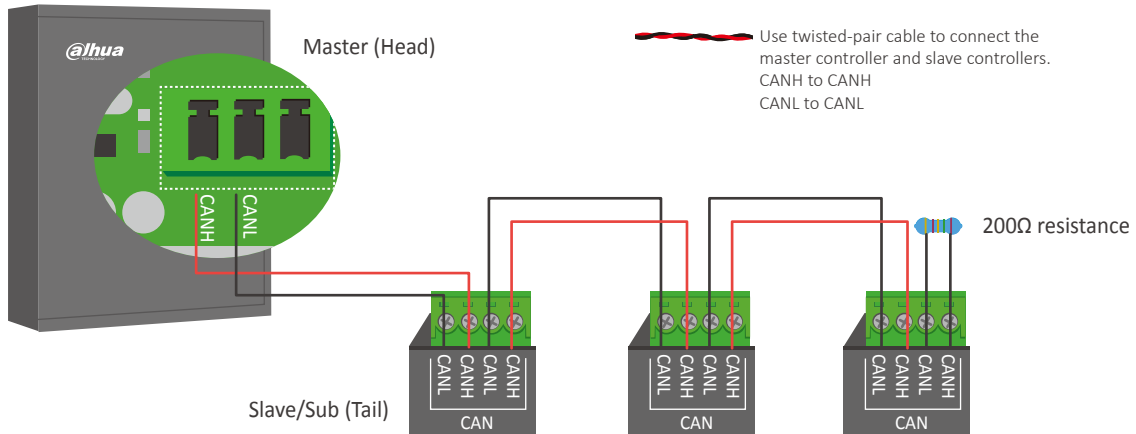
alhua

Master (Head)

Use twisted-pair cable to connect the master controller and slave controllers.
CANH to CANH
CANL to CANL

CANH CANL

200Ω resistance

CANL CANH CANL CANH
CAN

CANL CANH CANL CANH
CAN

CANL CANH CANL CANH
CAN

Slave/Sub (Tail)